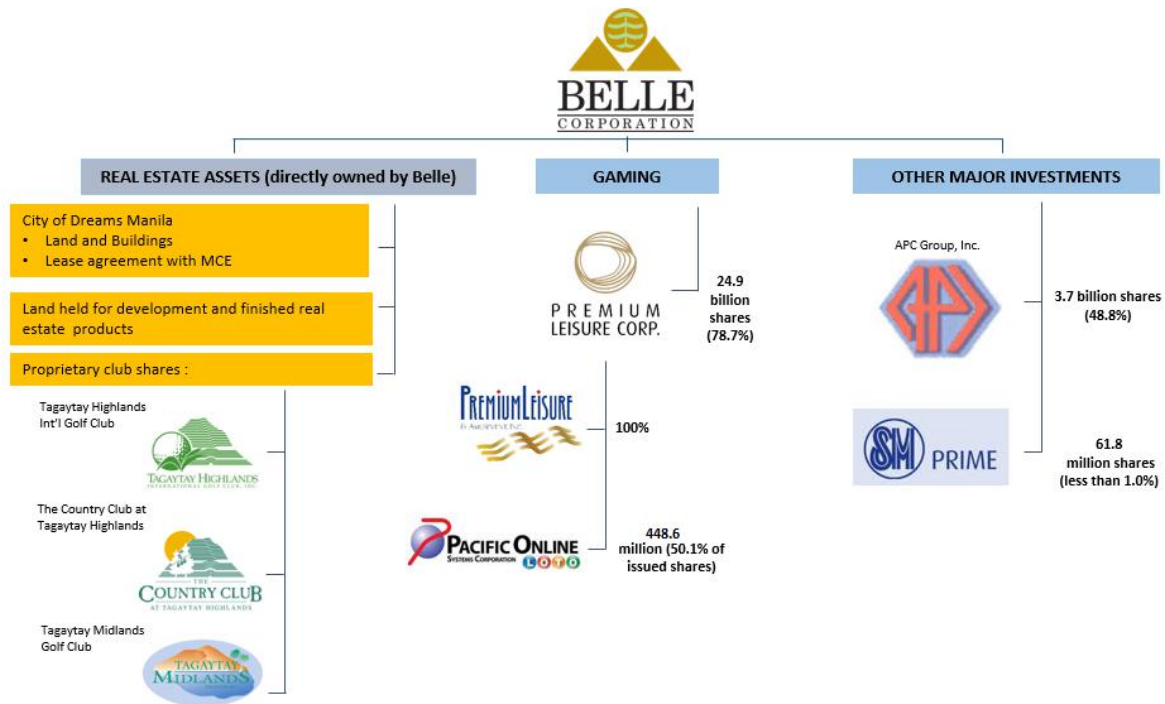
BELLE
CORPORATION

REAL ESTATE ASSETS (directly owned by Belle)

City of Dreams Manila
• Land and Buildings
• Lease agreement with MCE

Land held for development and finished real estate products

Proprietary club shares :

Tagaytay Highlands Int'l Golf Club

TAGAYTAY HIGHLANDS
INTERNATIONAL GOLF CLUB, INC.

The Country Club at Tagaytay Highlands

THE
COUNTRY CLUB
AT TAGAYTAY HIGHLANDS

Tagaytay Midlands Golf Club

TAGAYTAY
MIDLANDS

GAMING

PREMIUM
LEISURE CORP.

24.9 billion shares (78.7%)

PREMIUMLEISURE
& AMUSEMENT INC.

100%

PACIFIC ONLINE
SYSTEMS CORPORATION
LOTO

448.6 million (50.1% of issued shares)

OTHER MAJOR INVESTMENTS

APC Group, Inc.

3.7 billion shares (48.8%)

SM PRIME

61.8 million shares (less than 1.0%)